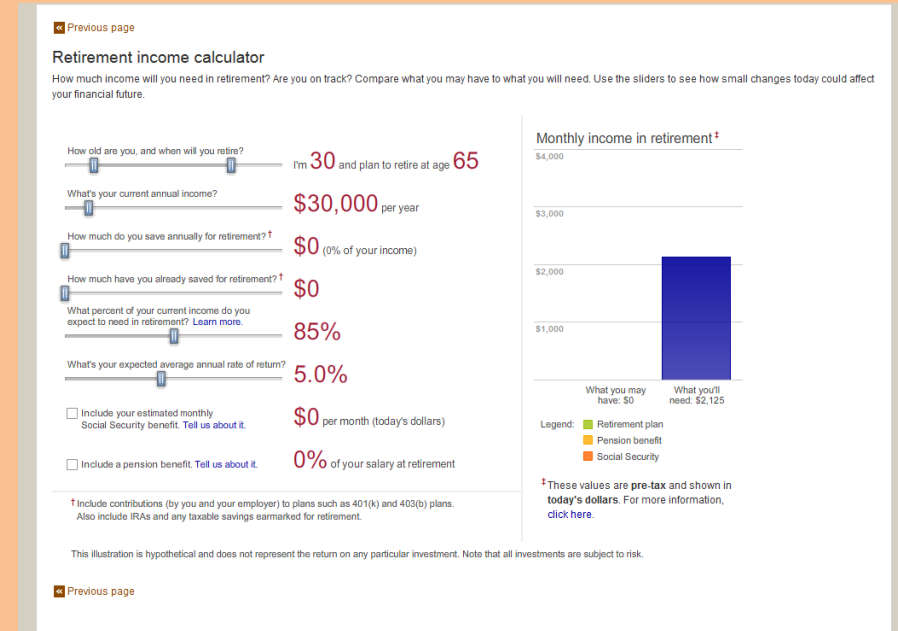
« Previous page

Retirement income calculator

How much income will you need in retirement? Are you on track? Compare what you may have to what you will need. Use the sliders to see how small changes today could affect your financial future.

How old are you, and when will you retire?
I'm 30 and plan to retire at age 65

What's your current annual income?
$30,000 per year

How much do you save annually for retirement? †
$0 (0% of your income)

How much have you already saved for retirement? †
$0

What percent of your current income do you expect to need in retirement? Learn more.
85%

What's your expected average annual rate of return?
5.0%

Include your estimated monthly Social Security benefit. Tell us about it.
$0 per month (today's dollars)

Include a pension benefit. Tell us about it.
0% of your salary at retirement

† Include contributions (by you and your employer) to plans such as 401(k) and 403(b) plans. Also include IRAs and any taxable savings earmarked for retirement.

Monthly income in retirement ‡

$4,000
$3,000
$2,000
$1,000

What you may have: $0
What you'll need: $2,125

Legend: Retirement plan
Pension benefit
Social Security

‡ These values are pre-tax and shown in today's dollars. For more information, click here.

This illustration is hypothetical and does not represent the return on any particular investment. Note that all investments are subject to risk.

« Previous page